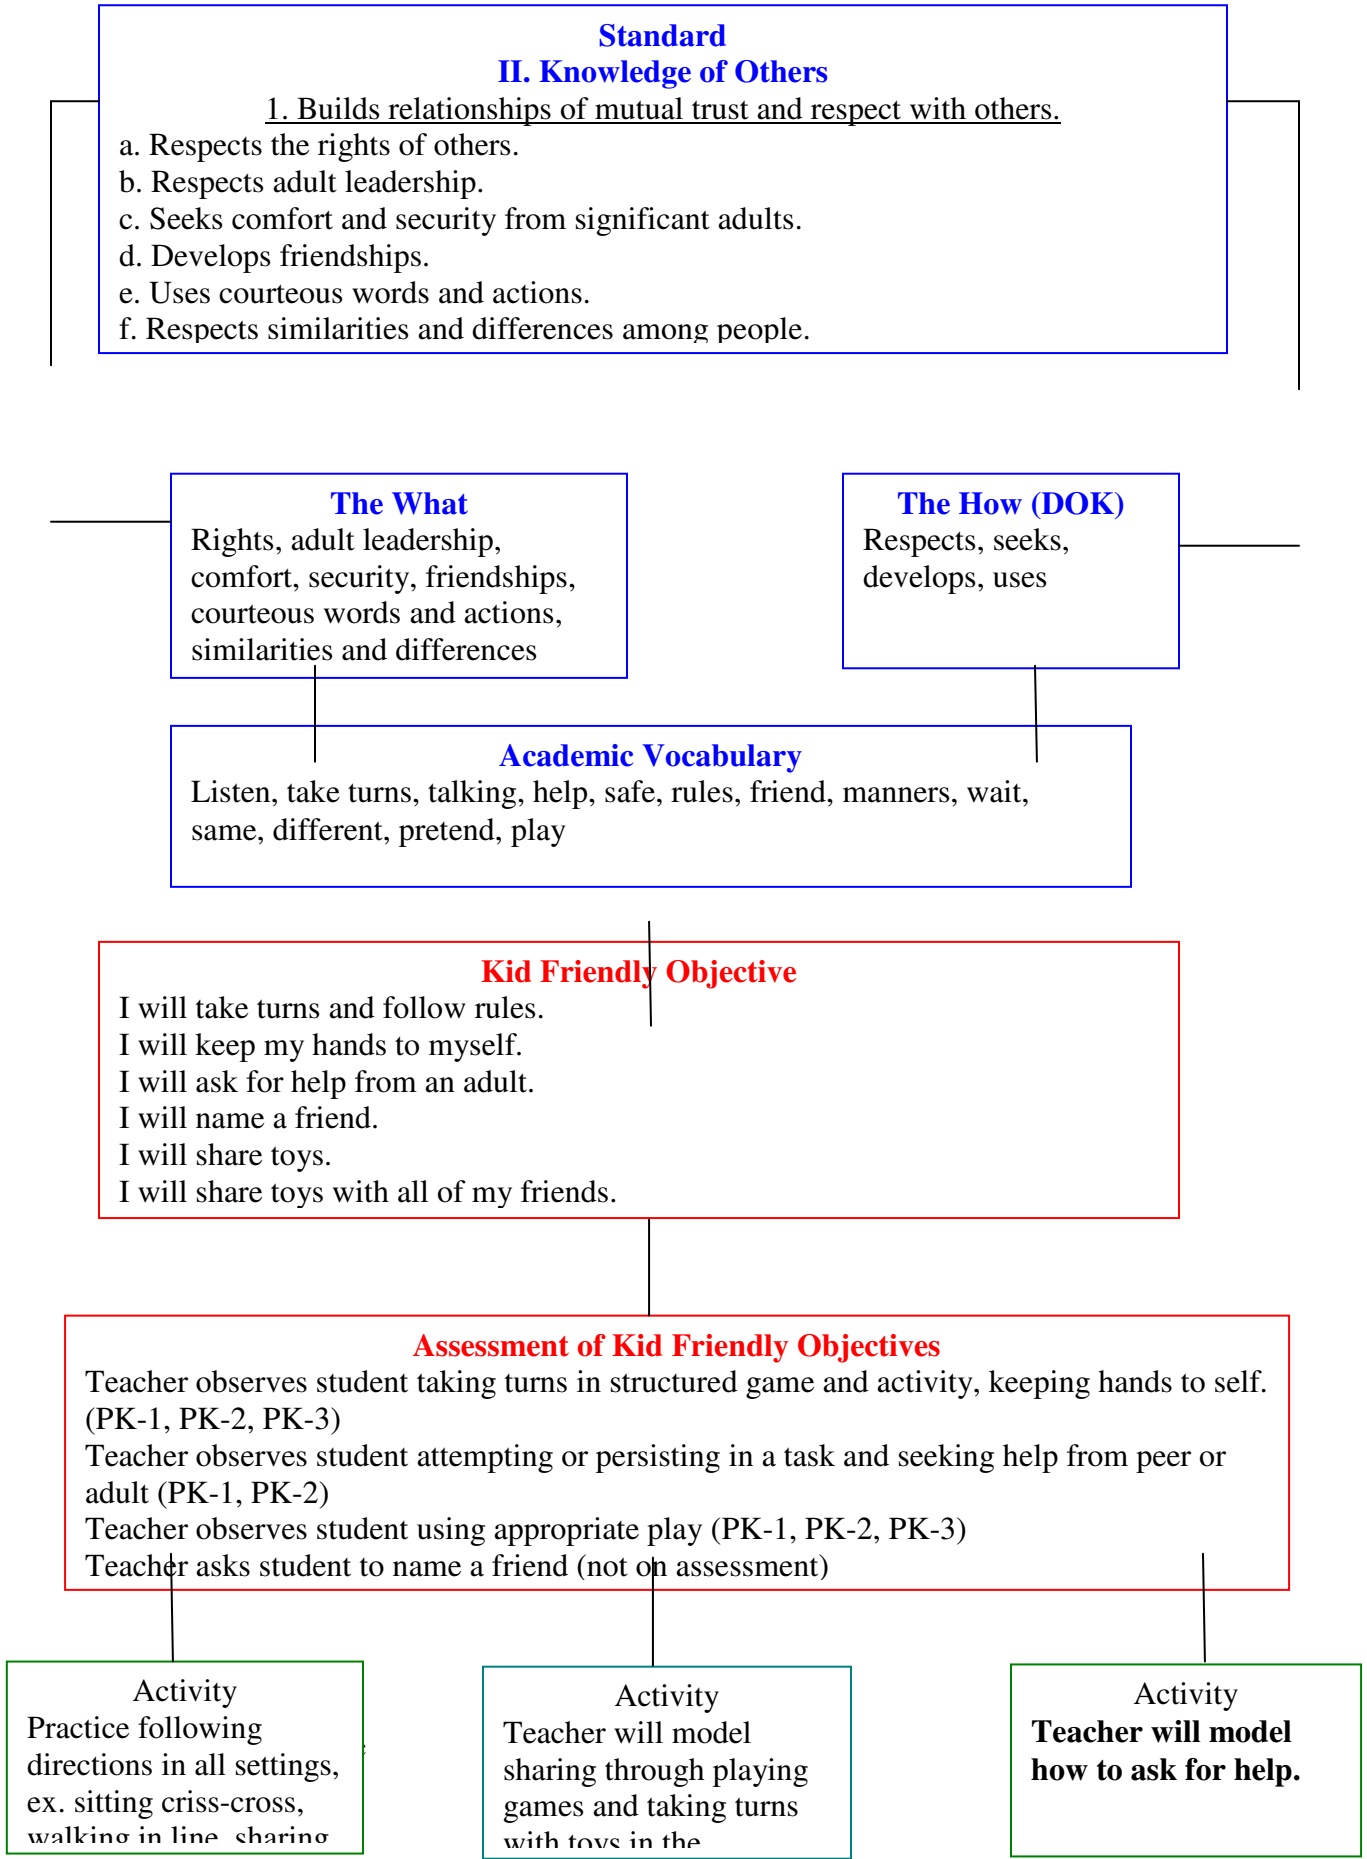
Standard
II. Knowledge of Others
1. Builds relationships of mutual trust and respect with others.
a. Respects the rights of others.
b. Respects adult leadership.
c. Seeks comfort and security from significant adults.
d. Develops friendships.
e. Uses courteous words and actions.
f. Respects similarities and differences among people.

The What
Rights, adult leadership, comfort, security, friendships, courteous words and actions, similarities and differences

The How (DOK)
Respects, seeks, develops, uses

Academic Vocabulary
Listen, take turns, talking, help, safe, rules, friend, manners, wait, same, different, pretend, play

Kid Friendly Objective
I will take turns and follow rules.
I will keep my hands to myself.
I will ask for help from an adult.
I will name a friend.
I will share toys.
I will share toys with all of my friends.

Assessment of Kid Friendly Objectives
Teacher observes student taking turns in structured game and activity, keeping hands to self. (PK-1, PK-2, PK-3)
Teacher observes student attempting or persisting in a task and seeking help from peer or adult (PK-1, PK-2)
Teacher observes student using appropriate play (PK-1, PK-2, PK-3)
Teacher asks student to name a friend (not on assessment)

Activity
Practice following directions in all settings, ex. sitting criss-cross, walking in line, sharing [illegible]

Activity
Teacher will model sharing through playing games and taking turns with toys in the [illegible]

Activity
Teacher will model how to ask for help.